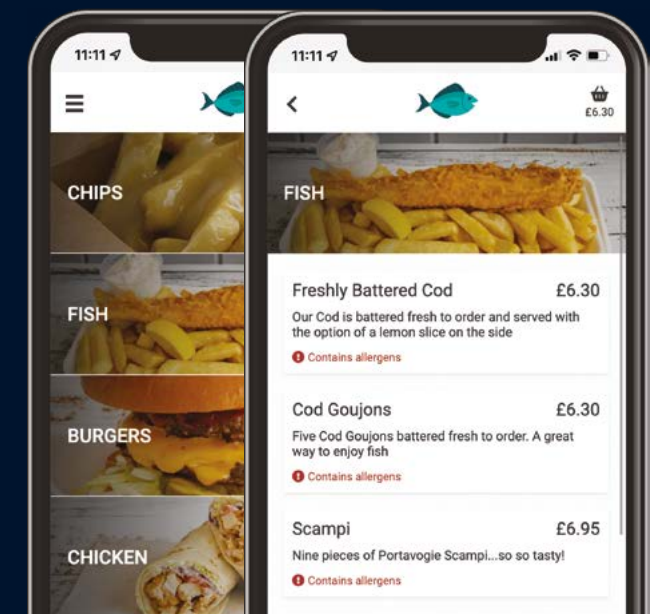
11:11

CHIPS

FISH

BURGERS

CHICKEN

11:11

£6.30

FISH

Freshly Battered Cod £6.30

Our Cod is battered fresh to order and served with the option of a lemon slice on the side

Contains allergens

Cod Goujons £6.30

Five Cod Goujons battered fresh to order. A great way to enjoy fish

Contains allergens

Scampi £6.95

Nine pieces of Portavogie Scampi...so so tasty!

Contains allergens